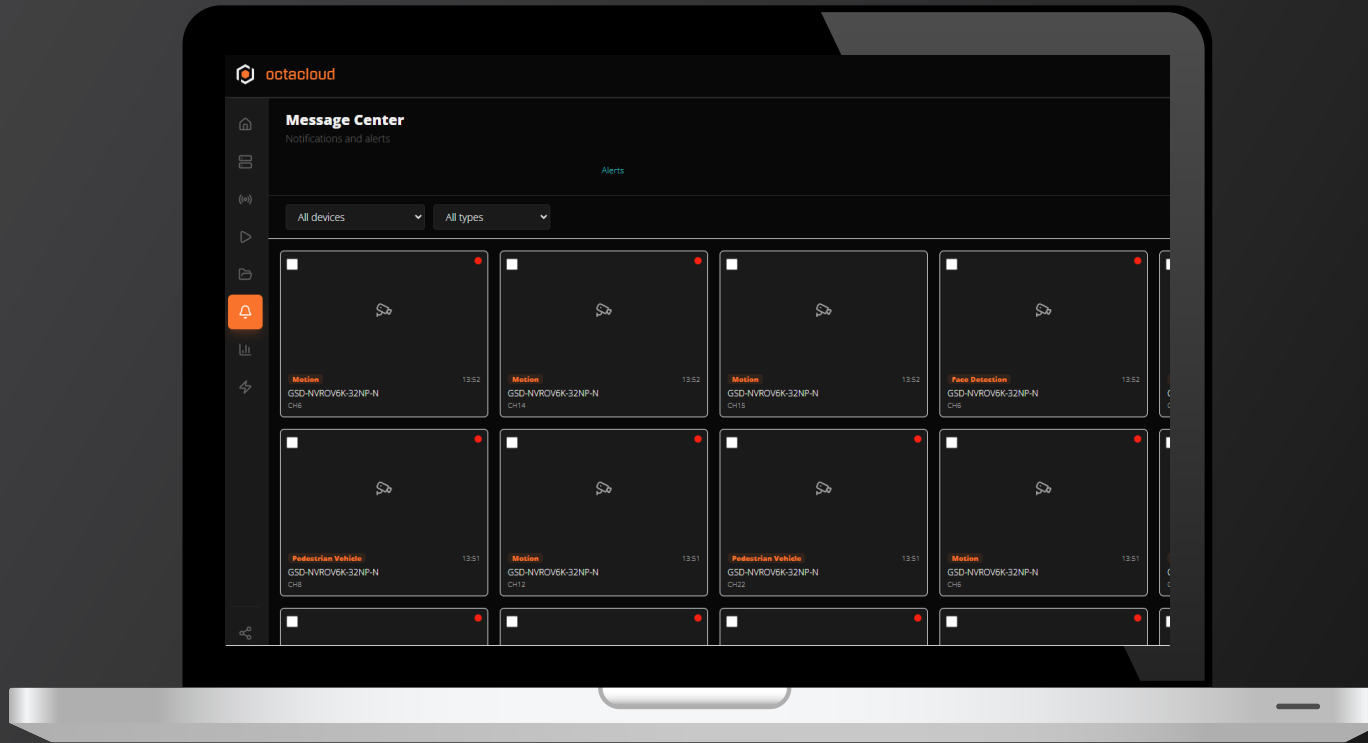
octacloud

Message Center
Notifications and alerts

Alerts

All devices
All types

Motion 13:52
GSD-NVROV6K-32NP-N
CH6

Motion 13:52
GSD-NVROV6K-32NP-N
CH14

Motion 13:52
GSD-NVROV6K-32NP-N
CH15

Face Detection 13:52
GSD-NVROV6K-32NP-N
CH6

Pedestrian Vehicle 13:51
GSD-NVROV6K-32NP-N
CH8

Motion 13:51
GSD-NVROV6K-32NP-N
CH12

Pedestrian Vehicle 13:51
GSD-NVROV6K-32NP-N
CH22

Motion 13:51
GSD-NVROV6K-32NP-N
CH6